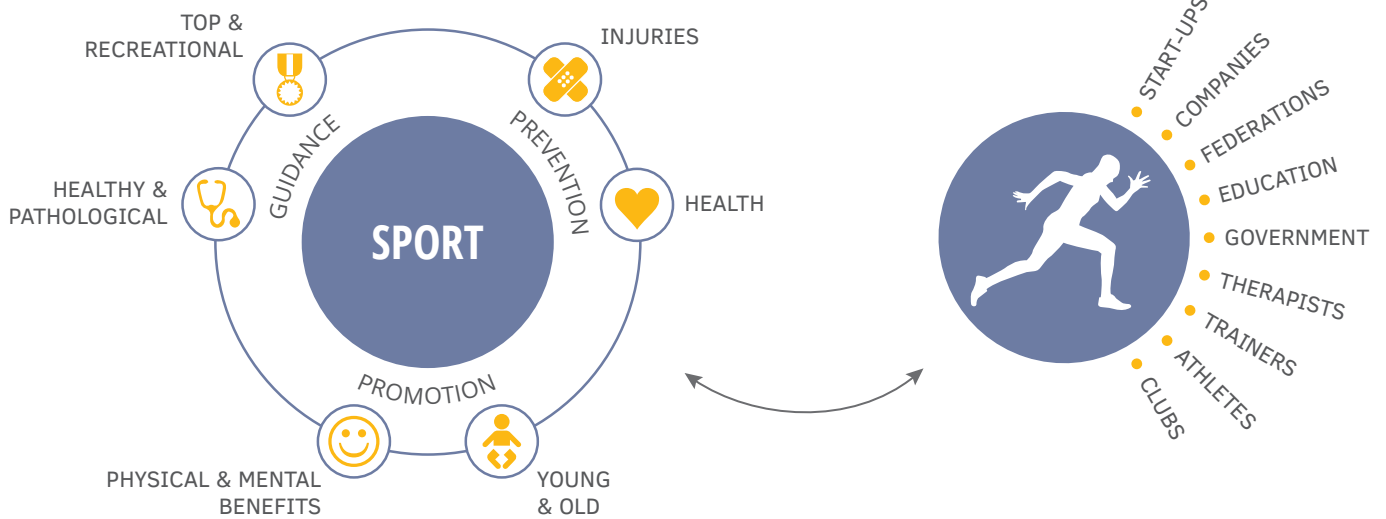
TOP & RECREATIONAL

INJURIES

GUIDANCE

PREVENTION

HEALTHY & PATHOLOGICAL

SPORT

HEALTH

PROMOTION

PHYSICAL & MENTAL BENEFITS

YOUNG & OLD

START-UPS
COMPANIES
FEDERATIONS
EDUCATION
GOVERNMENT
THERAPISTS
TRAINERS
ATHLETES
CLUBS